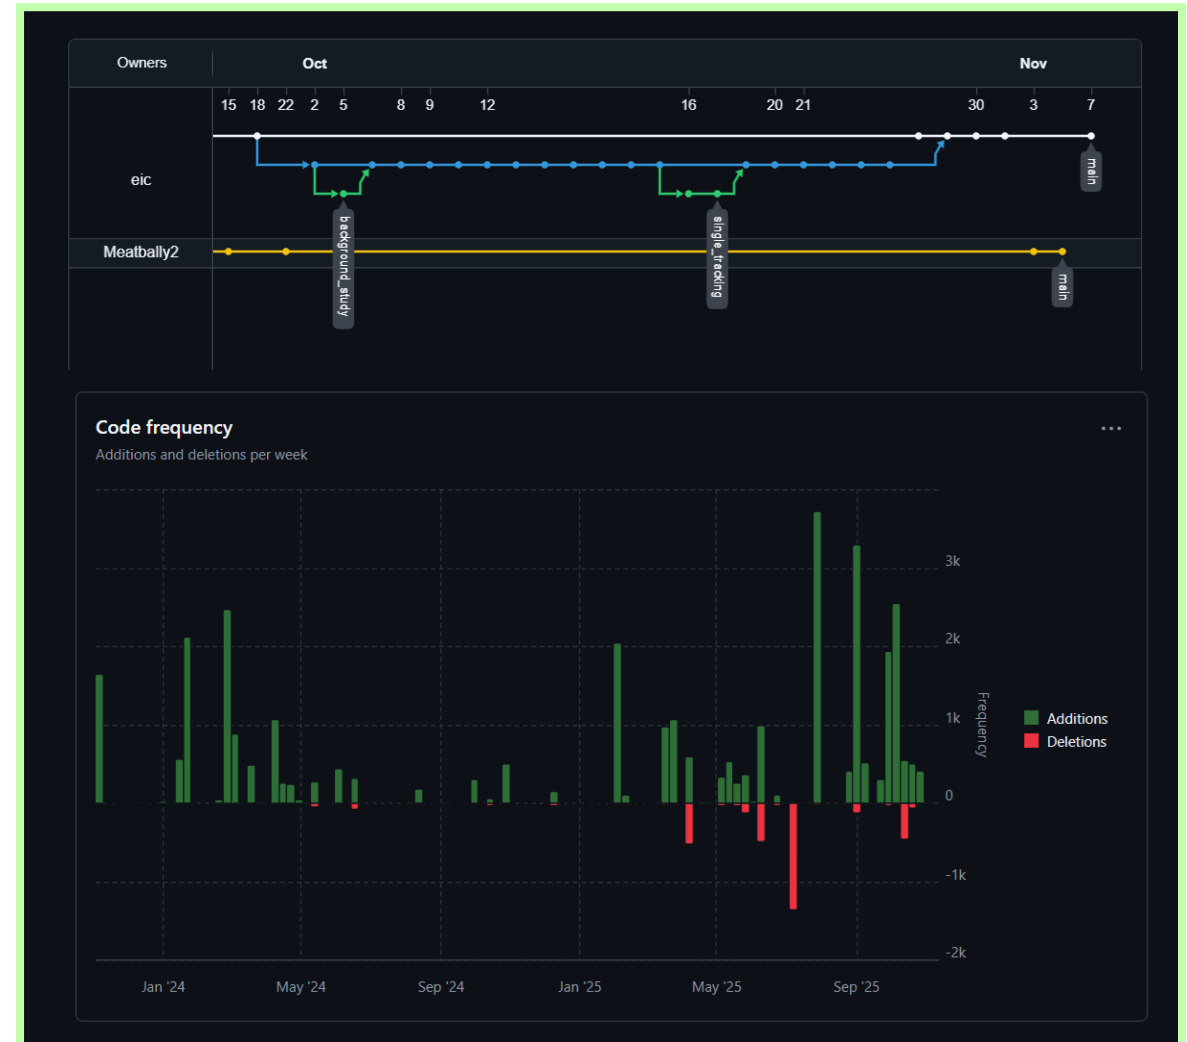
Owners Oct Nov

15 18 22 2 5 8 9 12 16 20 21 30 3 7

eic

main

background_study

single_tracking

Meatbally2

main

Code frequency
Additions and deletions per week

3k
2k
1k
0
-1k
-2k

Frequency

Additions
Deletions

Jan '24 May '24 Sep '24 Jan '25 May '25 Sep '25